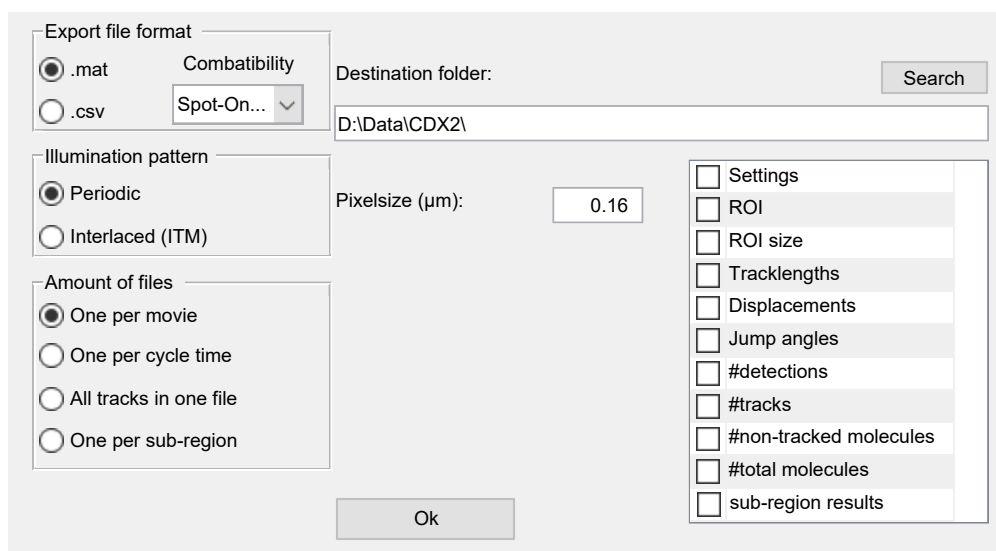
Export file format
.mat
.csv
Combatibility
Spot-On...

Destination folder:
Search
D:\Data\CDX2\

Illumination pattern
Periodic
Interlaced (ITM)

Pixelsize (µm):
0.16

Settings
ROI
ROI size
Tracklengths
Displacements
Jump angles
#detections
#tracks
#non-tracked molecules
#total molecules
sub-region results

Amount of files
One per movie
One per cycle time
All tracks in one file
One per sub-region

Ok